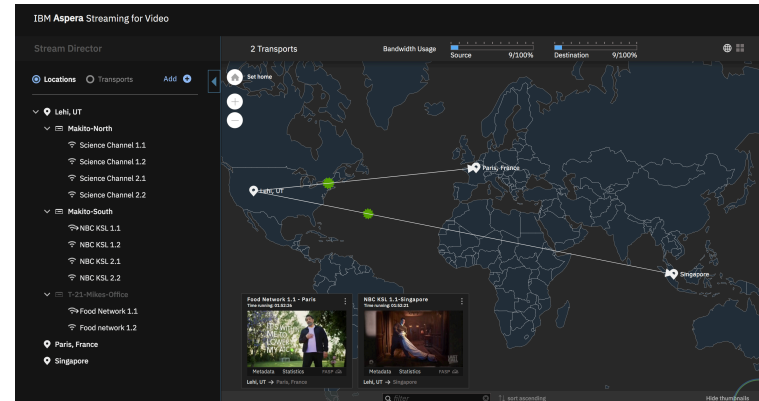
IBM Aspera Streaming for Video

Stream Director

Locations Transports Add

Lehi, UT
Makito-North
Science Channel 1.1
Science Channel 1.2
Science Channel 2.1
Science Channel 2.2
Makito-South
NBC KSL 1.1
NBC KSL 1.2
NBC KSL 2.1
NBC KSL 2.2
T-21-Mikes-Office
Food Network 1.1
Food network 1.2
Paris, France
Singapore

2 Transports
Bandwidth Usage
Source 9/100%
Destination 9/100%

Set home

Lehi, UT
Paris, France
Singapore

Food Network 1.1 - Paris
Time running: 01:02:26
Metadata Statistics FASP
Lehi, UT → Paris, France

NBC KSL 1.1-Singapore
Time running: 01:03:21
Metadata Statistics FASP
Lehi, UT → Singapore

Filter
sort ascending
Hide thumbnails